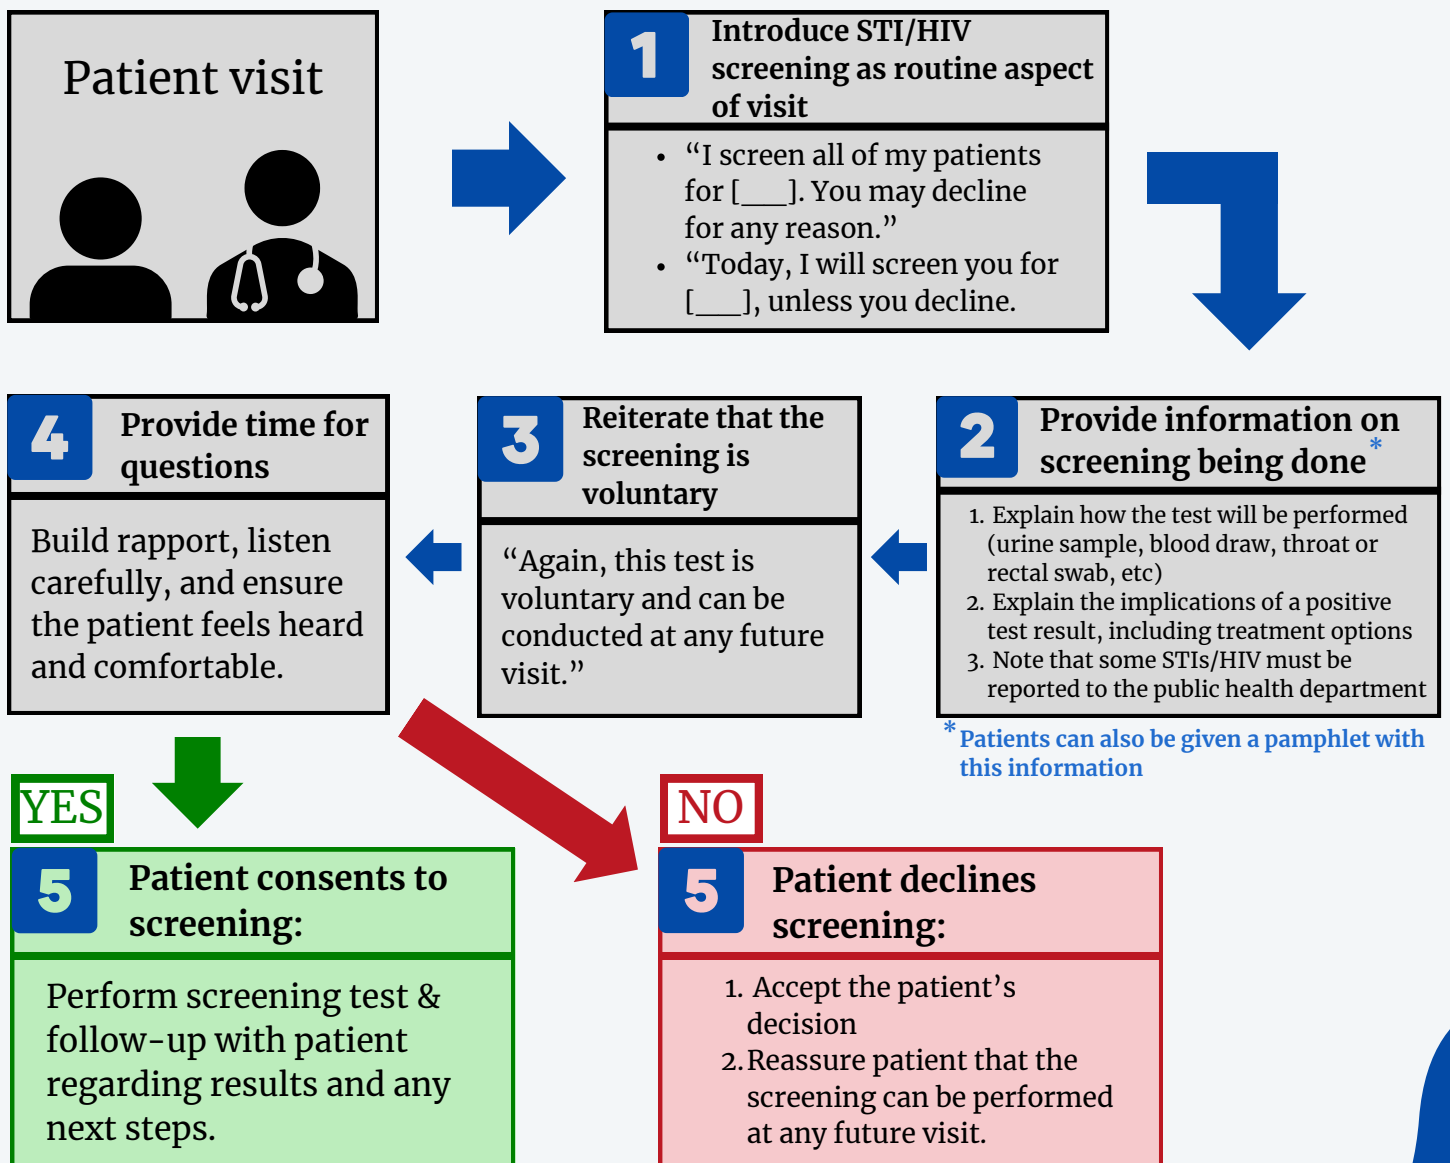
Patient visit

1 Introduce STI/HIV screening as routine aspect of visit

- "I screen all of my patients for [___]. You may decline for any reason."
- "Today, I will screen you for [___], unless you decline.

2 Provide information on screening being done*

1. Explain how the test will be performed (urine sample, blood draw, throat or rectal swab, etc)
2. Explain the implications of a positive test result, including treatment options
3. Note that some STIs/HIV must be reported to the public health department

*Patients can also be given a pamphlet with this information

3 Reiterate that the screening is voluntary

"Again, this test is voluntary and can be conducted at any future visit."

4 Provide time for questions

Build rapport, listen carefully, and ensure the patient feels heard and comfortable.

YES

5 Patient consents to screening:

Perform screening test & follow-up with patient regarding results and any next steps.

NO

5 Patient declines screening:

1. Accept the patient's decision
2. Reassure patient that the screening can be performed at any future visit.